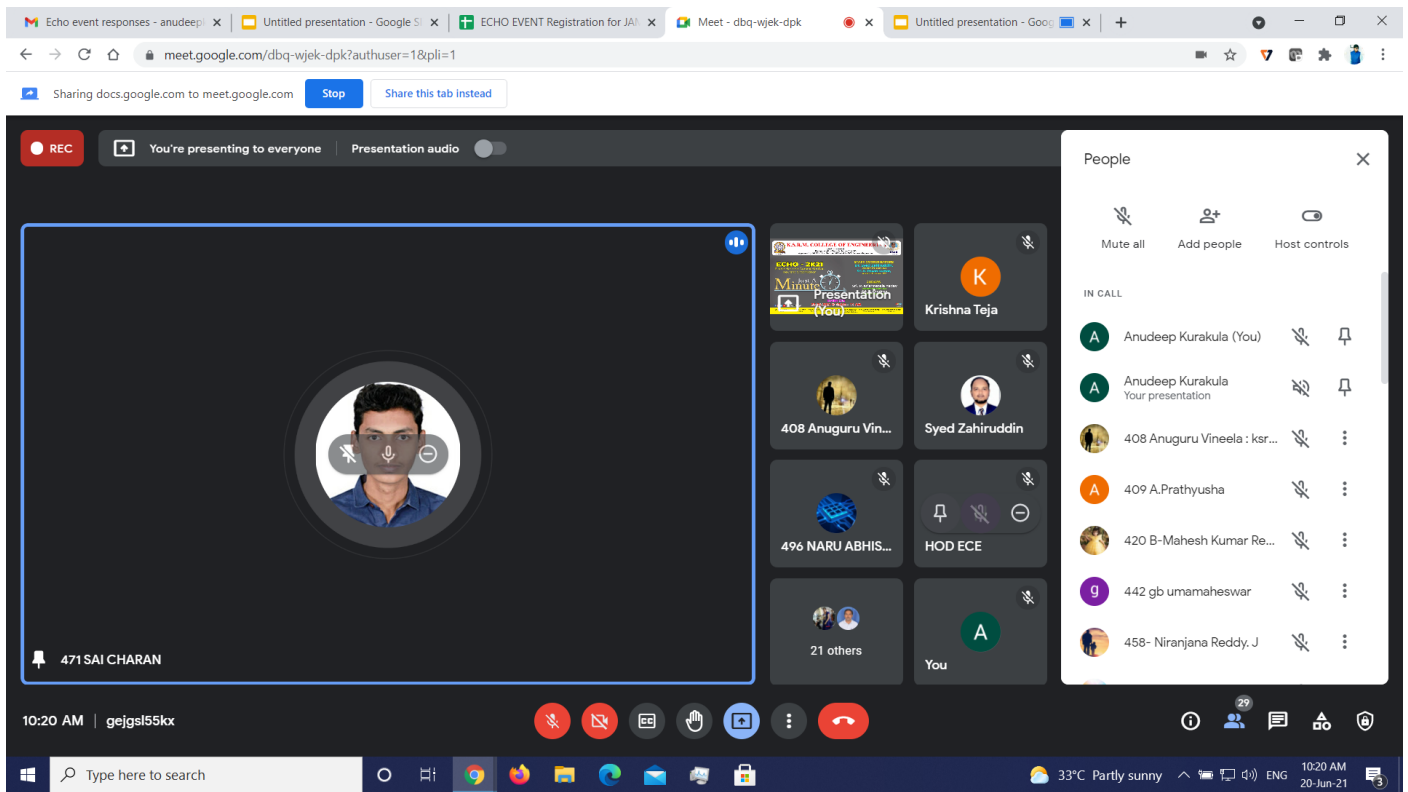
Echo event responses - anudeep | Untitled presentation - Google Sl | ECHO EVENT Registration for JAN | Meet - dbq-wjek-dpk | Untitled presentation - Goog

meet.google.com/dbq-wjek-dpk?authuser=1&pli=1

Sharing docs.google.com to meet.google.com Stop Share this tab instead

REC You're presenting to everyone Presentation audio

K.S.R.M. COLLEGE OF ENGINEERING
ECHO - 2K21
Minute
Presentation (You)

K
Krishna Teja

408 Anuguru Vin...

Syed Zahiruddin

496 NARU ABHIS...

HOD ECE

21 others

A
You

471 SAI CHARAN

People

Mute all Add people Host controls

IN CALL

A Anudeep Kurakula (You)
A Anudeep Kurakula
Your presentation
408 Anuguru Vineela : ksr...
A 409 A.Prathyusha
420 B-Mahesh Kumar Re...
g 442 gb umamaheswar
458- Niranjana Reddy. J

10:20 AM | gejgsl55kx

29

Type here to search

33°C Partly sunny ENG 10:20 AM 20-Jun-21 3